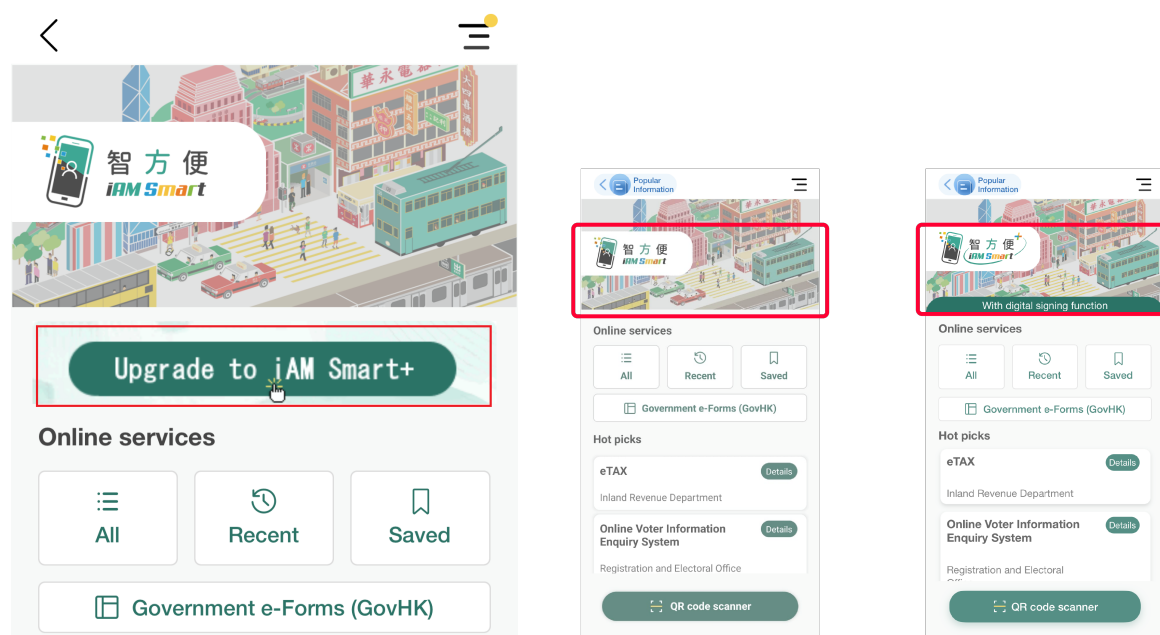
智方便
iAM Smart

Upgrade to iAM Smart+

Online services

All

Recent

Saved

Government e-Forms (GovHK)

Popular Information

智方便
iAM Smart

Online services

All

Recent

Saved

Government e-Forms (GovHK)

Hot picks

eTAX
Details
Inland Revenue Department

Online Voter Information Enquiry System
Details
Registration and Electoral Office

QR code scanner

Popular Information

智方便
iAM Smart

With digital signing function

Online services

All

Recent

Saved

Government e-Forms (GovHK)

Hot picks

eTAX
Details
Inland Revenue Department

Online Voter Information Enquiry System
Details
Registration and Electoral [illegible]

QR code scanner